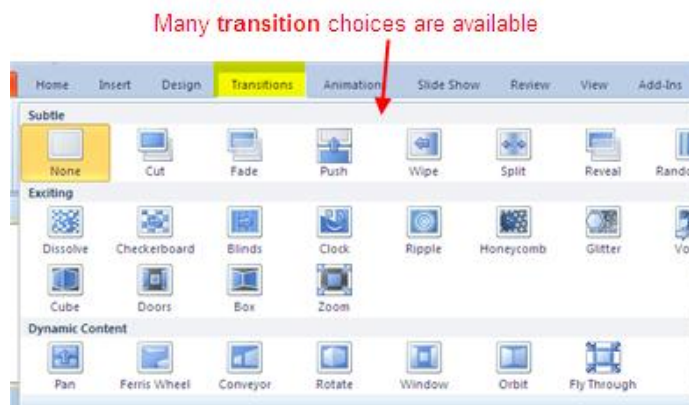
Many **transition** choices are available

Home Insert Design Transitions Animation Slide Show Review View Add-Ins

Subtle

None Cut Fade Push Wipe Split Reveal Rando

Exciting

Dissolve Checkerboard Blinds Clock Ripple Honeycomb Glitter Vo

Cube Doors Box Zoom

Dynamic Content

Pan Ferris Wheel Conveyor Rotate Window Orbit Fly Through